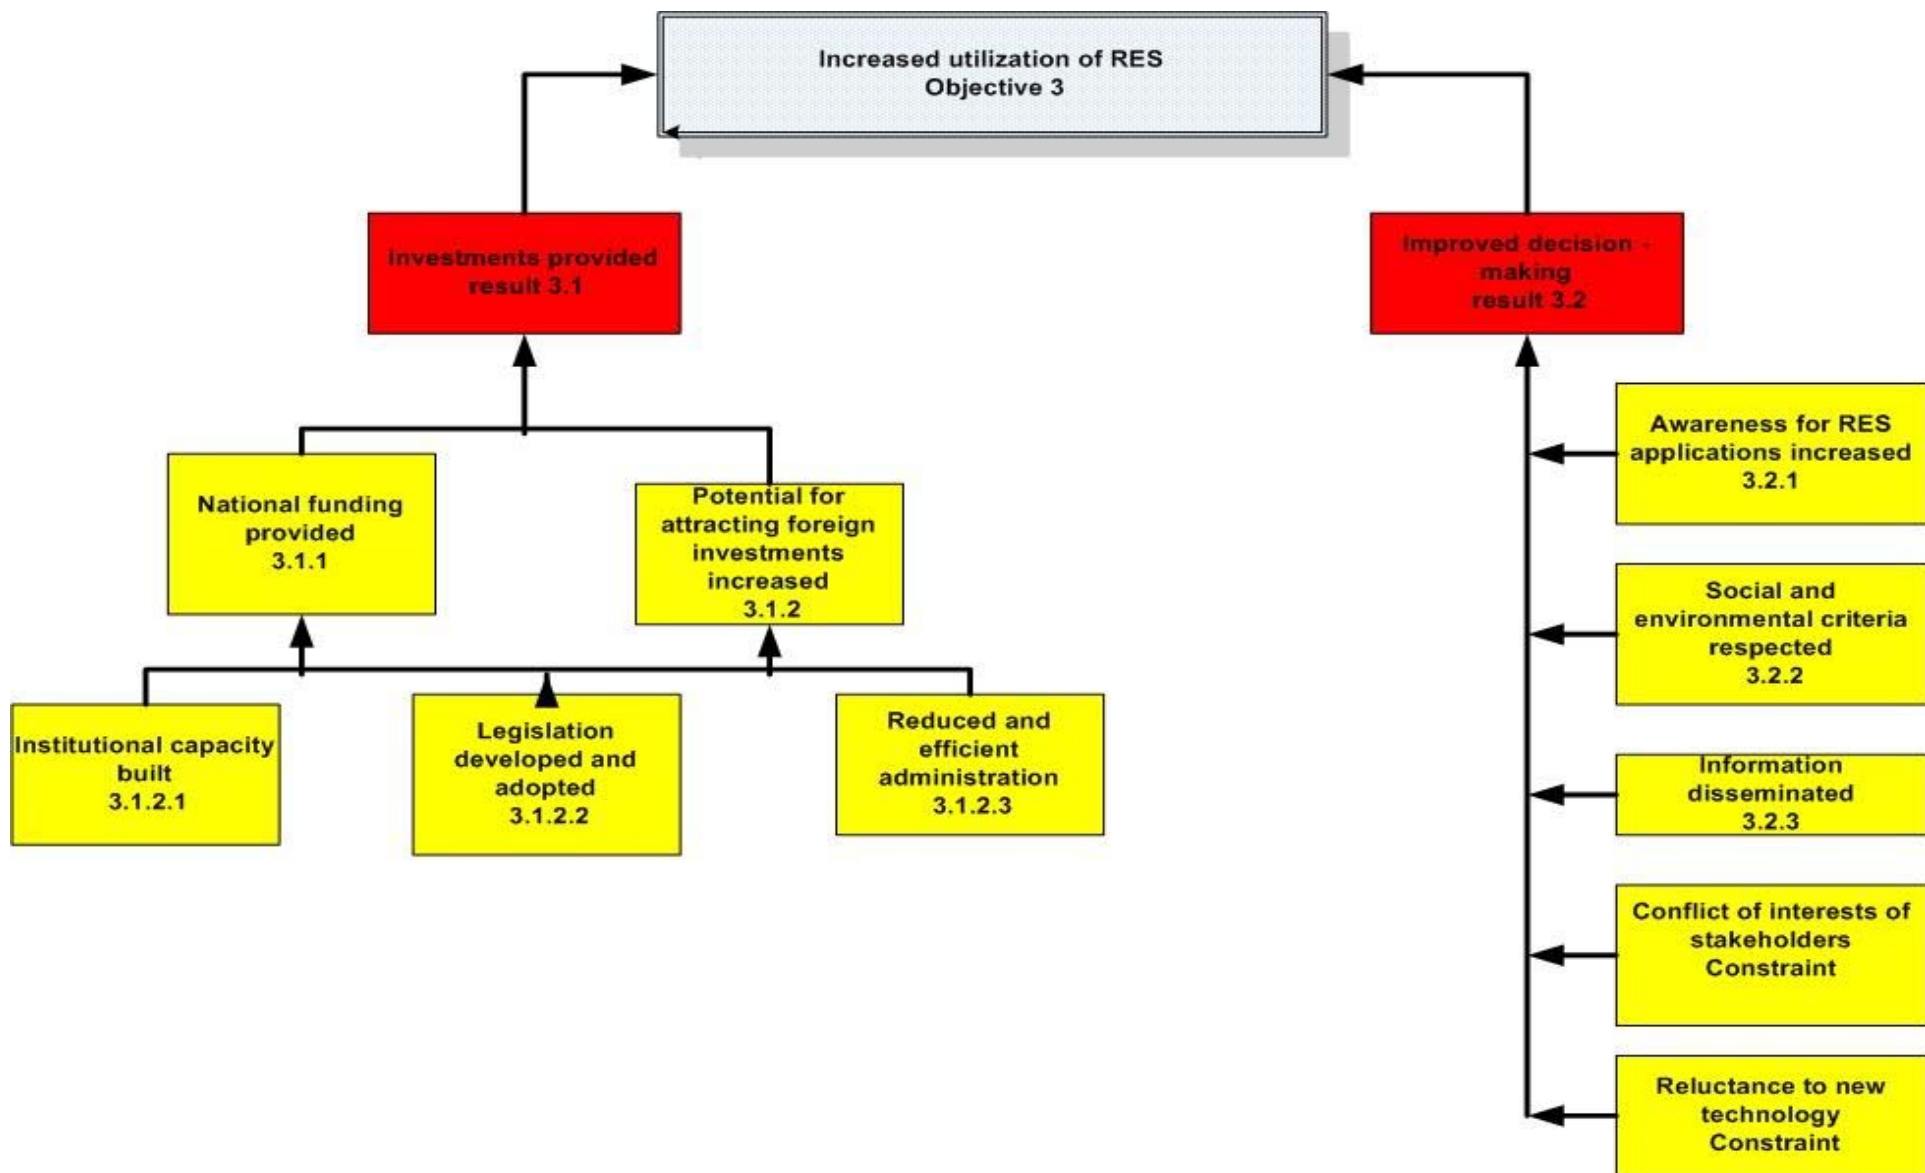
Increased utilization of RES
Objective 3

Investments provided
result 3.1

Improved decision - making
result 3.2

National funding provided
3.1.1

Potential for attracting foreign investments increased
3.1.2

Institutional capacity built
3.1.2.1

Legislation developed and adopted
3.1.2.2

Reduced and efficient administration
3.1.2.3

Awareness for RES applications increased
3.2.1

Social and environmental criteria respected
3.2.2

Information disseminated
3.2.3

Conflict of interests of stakeholders
Constraint

Reluctance to new technology
Constraint